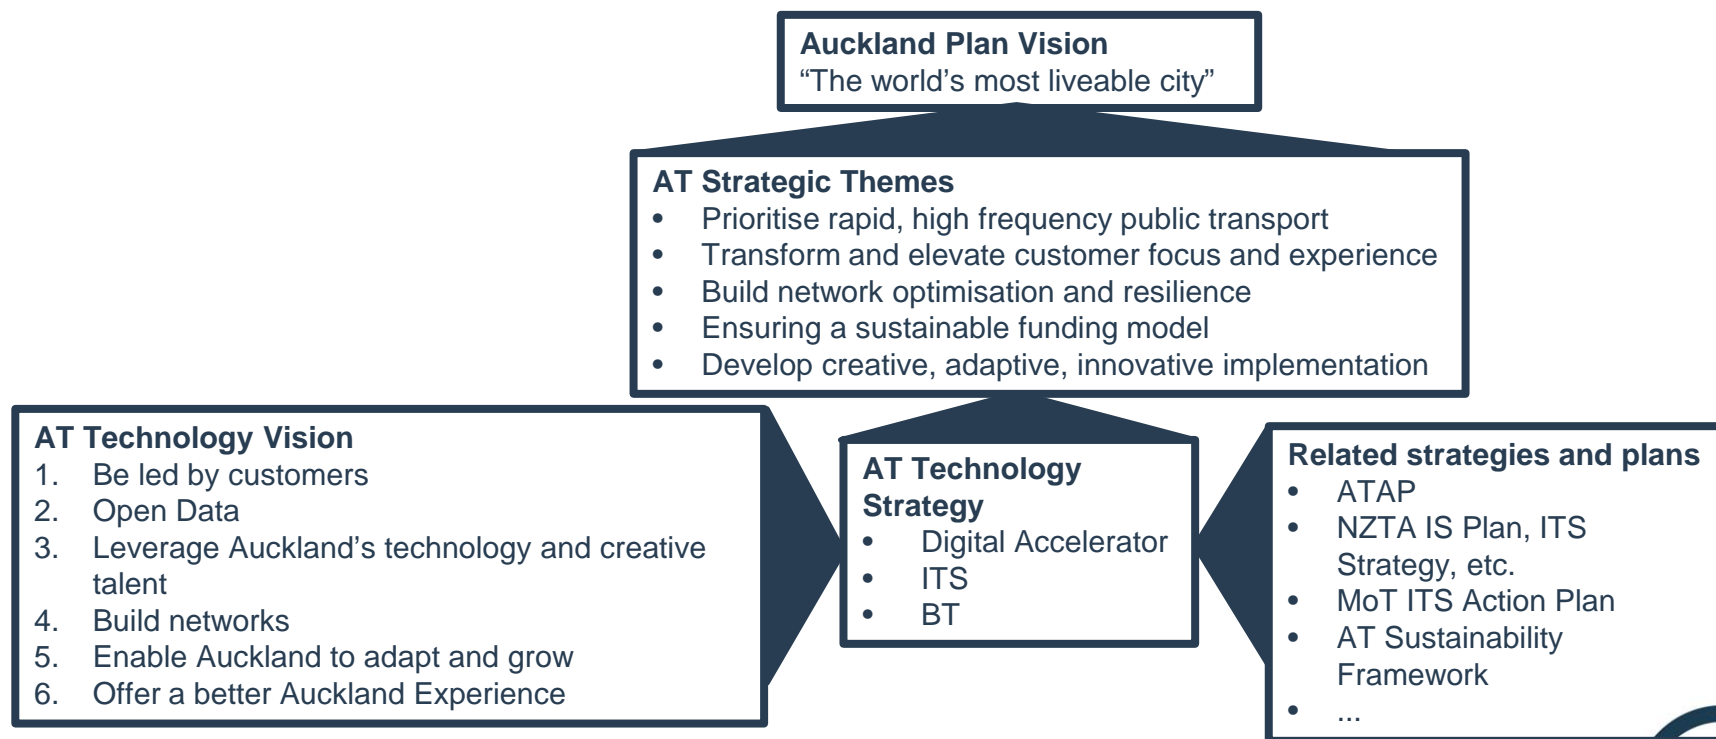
**Auckland Plan Vision**
“The world’s most liveable city”

**AT Strategic Themes**
- Prioritise rapid, high frequency public transport
- Transform and elevate customer focus and experience
- Build network optimisation and resilience
- Ensuring a sustainable funding model
- Develop creative, adaptive, innovative implementation

**AT Technology Vision**
1. Be led by customers
2. Open Data
3. Leverage Auckland’s technology and creative talent
4. Build networks
5. Enable Auckland to adapt and grow
6. Offer a better Auckland Experience

**AT Technology Strategy**
- Digital Accelerator
- ITS
- BT

**Related strategies and plans**
- ATAP
- NZTA IS Plan, ITS Strategy, etc.
- MoT ITS Action Plan
- AT Sustainability Framework
- ...